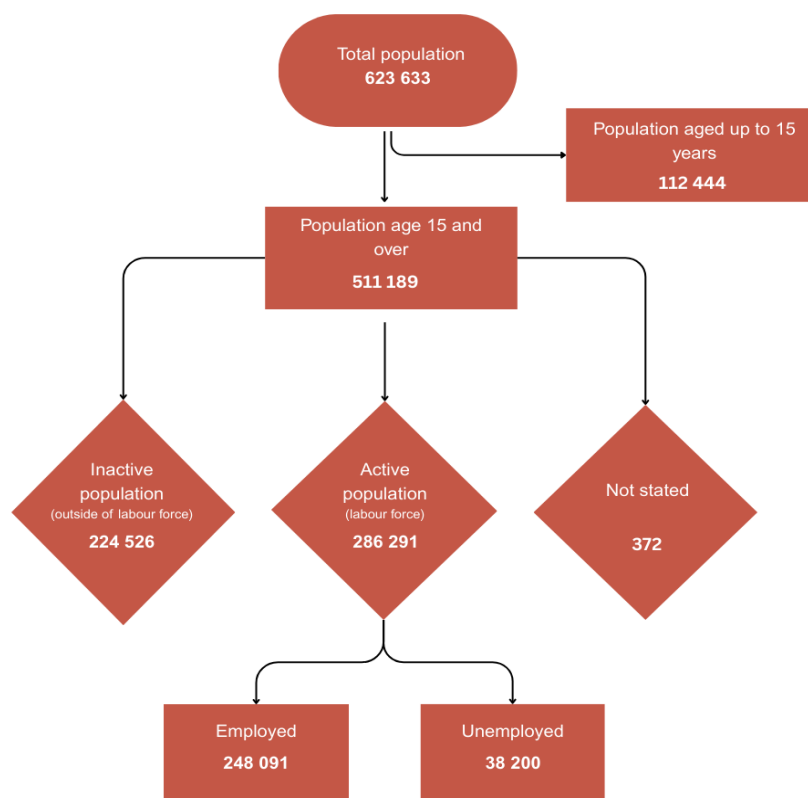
Total population
623 633

Population aged up to 15 years
112 444

Population age 15 and over
511 189

Inactive population
(outside of labour force)
224 526

Active population
(labour force)
286 291

Not stated
372

Employed
248 091

Unemployed
38 200